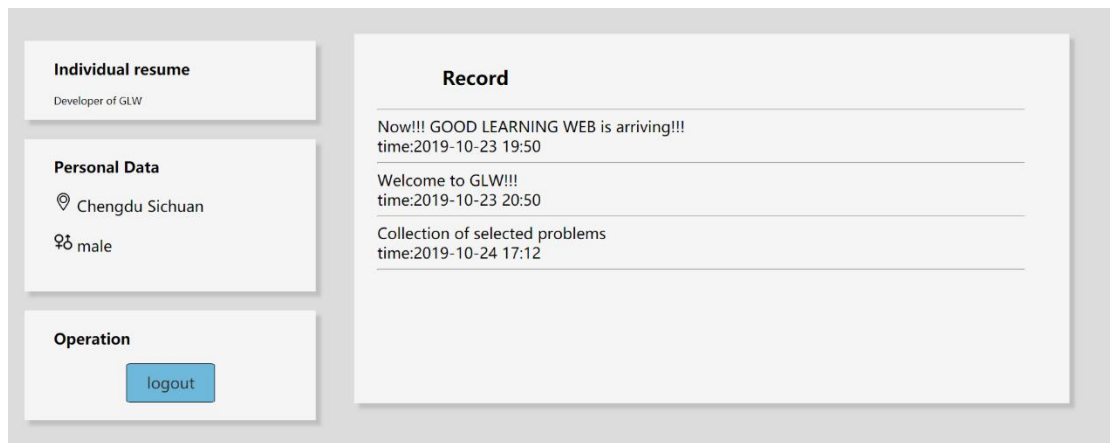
Individual resume

Developer of GLW

Personal Data

Chengdu Sichuan

male

Operation

logout

Record

Now!!! GOOD LEARNING WEB is arriving!!!
time:2019-10-23 19:50

Welcome to GLW!!!
time:2019-10-23 20:50

Collection of selected problems
time:2019-10-24 17:12